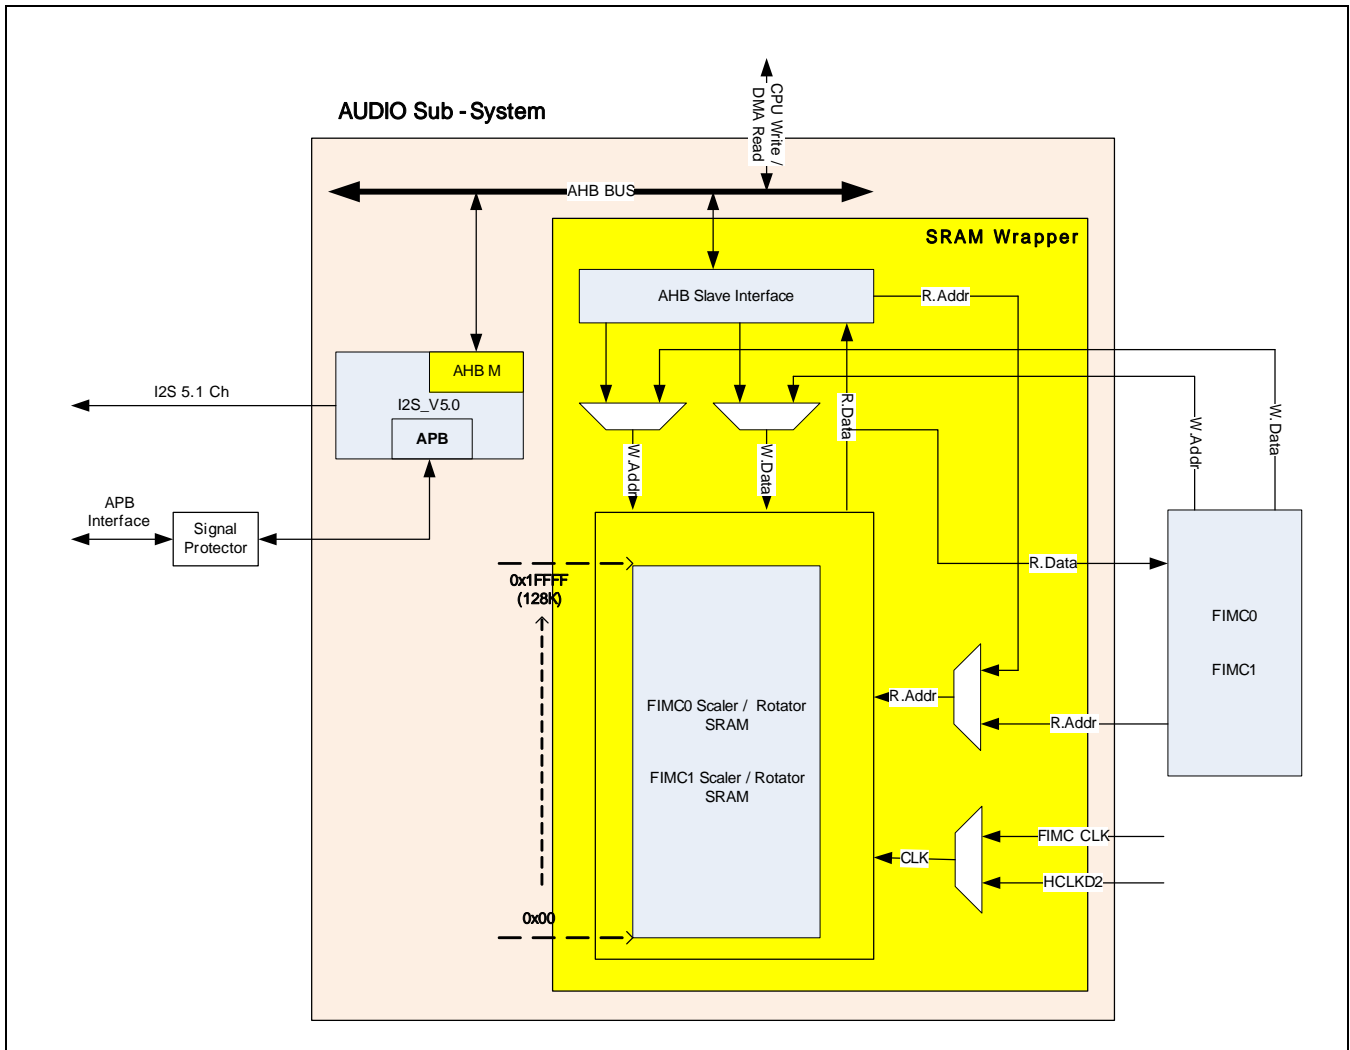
AUDIO Sub - System

CPU Write / DMA Read

AHB BUS

SRAM Wrapper

AHB Slave Interface

R.Addr

AHB M

I2S 5.1 Ch

I2S_V5.0

APB

W.Addr

W.Data

R.Data

W.Addr

W.Data

APB Interface

Signal Protector

0x1FFFF (128K)

R.Data

FIMC0

FIMC1

R.Addr

FIMC0 Scaler / Rotator SRAM

FIMC1 Scaler / Rotator SRAM

R.Addr

FIMC CLK

CLK

HCLKD2

0x00